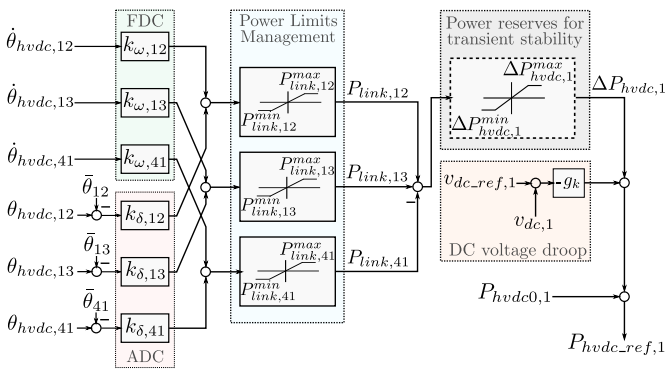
FDC

Power Limits Management

Power reserves for transient stability

$\dot{\theta}_{hvdc,12}$

$k_{\omega,12}$

$\dot{\theta}_{hvdc,13}$

$k_{\omega,13}$

$\dot{\theta}_{hvdc,41}$

$k_{\omega,41}$

$\bar{\theta}_{12}$

$\theta_{hvdc,12}$

$k_{\delta,12}$

$\bar{\theta}_{13}$

$\theta_{hvdc,13}$

$k_{\delta,13}$

$\bar{\theta}_{41}$

$\theta_{hvdc,41}$

$k_{\delta,41}$

ADC

$P_{link,12}^{max}$

$P_{link,12}^{min}$

$P_{link,12}$

$P_{link,13}^{max}$

$P_{link,13}^{min}$

$P_{link,13}$

$P_{link,41}^{max}$

$P_{link,41}^{min}$

$P_{link,41}$

$\Delta P_{hvdc,1}^{max}$

$\Delta P_{hvdc,1}^{min}$

$\Delta P_{hvdc,1}$

$v_{dc\_ref,1}$

$v_{dc,1}$

$g_k$

DC voltage droop

$P_{hvdc0,1}$

$P_{hvdc\_ref,1}$